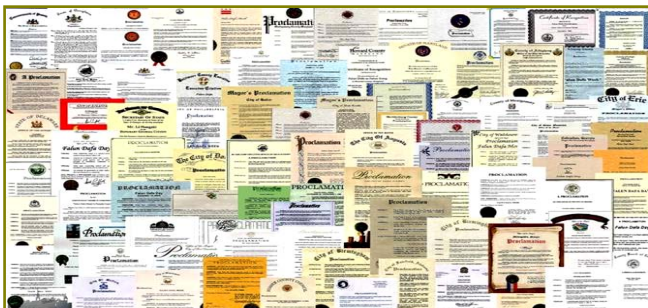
Proclamation
Proclamation
Certificate of Recognition
A Proclamation
Mayor's Proclamation
Mayor's Proclamation
City of Erie
PROCLAMATION
Falun Dafa Day
Proclamation
The City of
Proclamation
PROCLAMATION
Proclamation
PROCLAMATION
PROCLAMATION
Proclamation
Proclamation
City of Birmingham
Proclamation
Proclamation
Falun Dafa Day
A PROCLAMATION
Proclamation
Proclamation
Proclamation
Proclamation